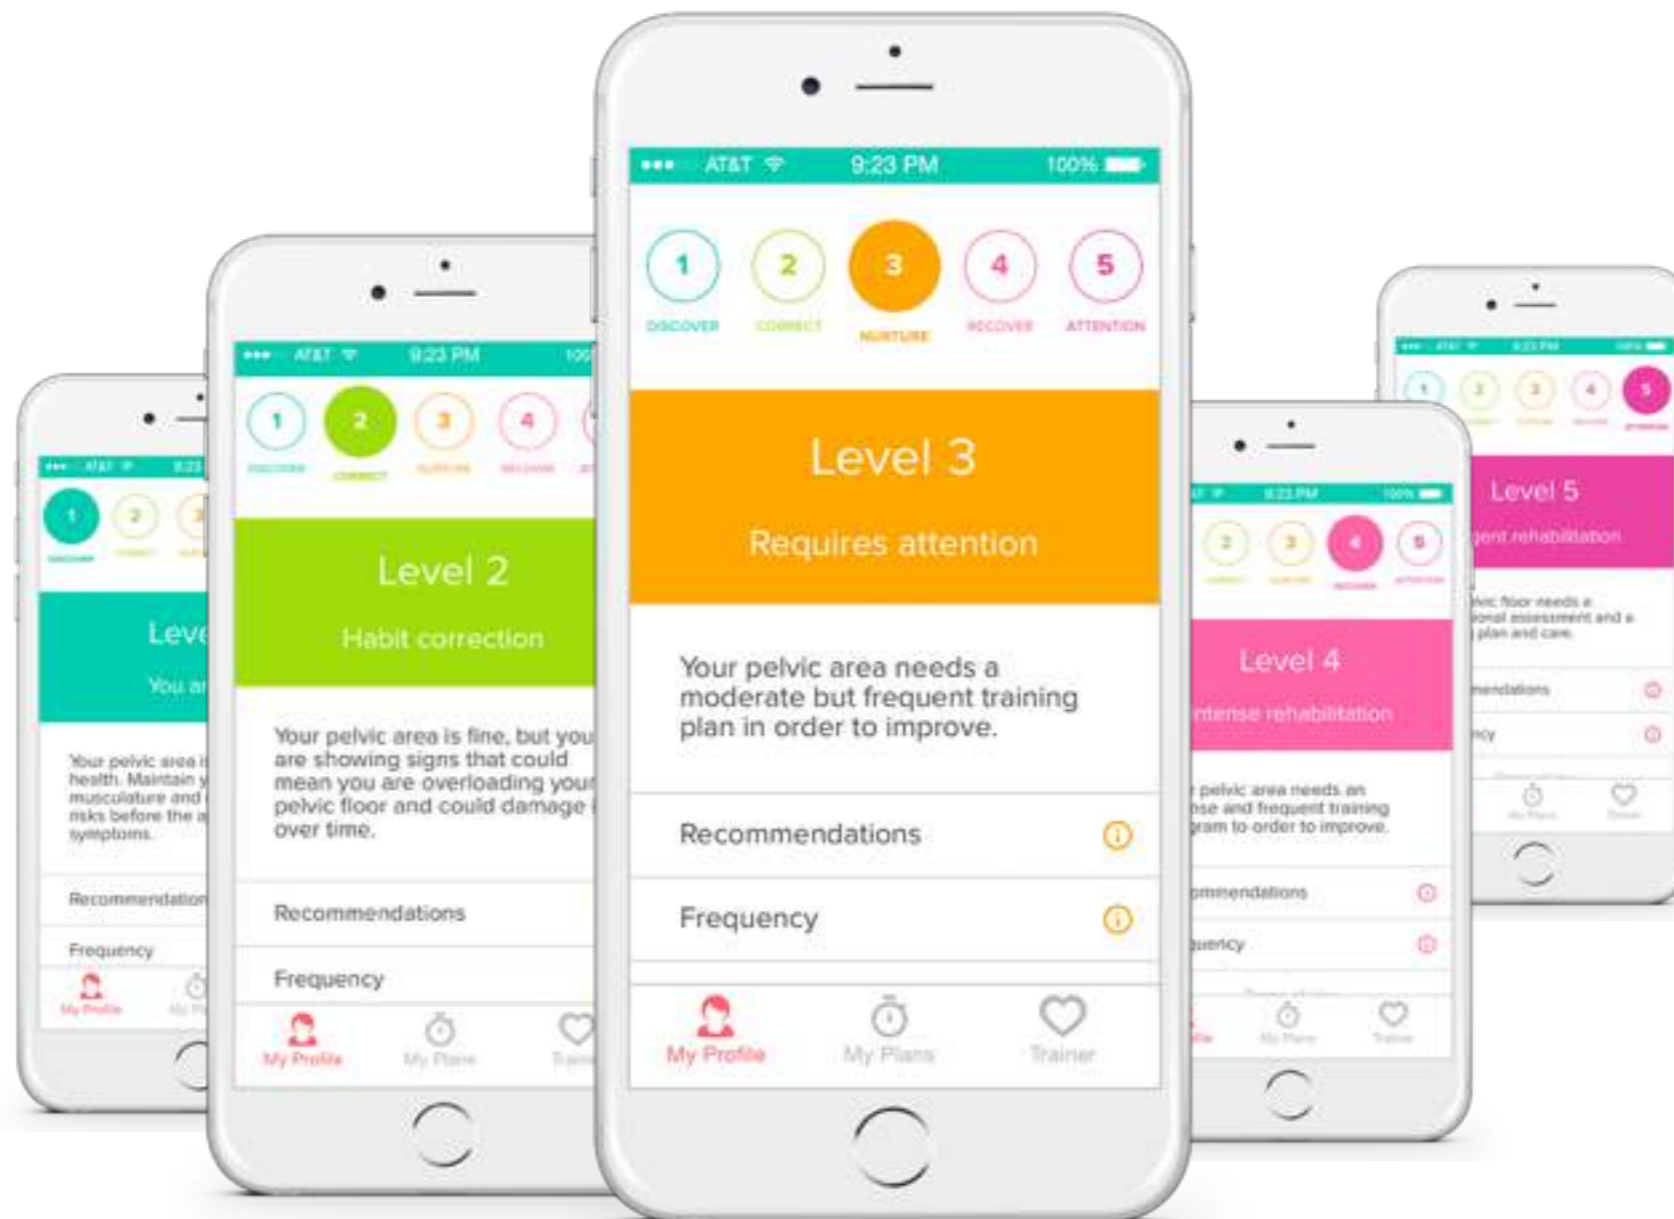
AT&T 9:23 PM
1 DISCOVER
Leve
You ar
Your pelvic area i health. Maintain y musculature and risks before the a symptoms.
Recommendation
Frequency
My Profile
My P

AT&T 9:23 PM 100
1 DISCOVER
2 CORRECT
3 NURTURE
4 RECOVER
Level 2
Habit correction
Your pelvic area is fine, but you are showing signs that could mean you are overloading your pelvic floor and could damage i over time.
Recommendations
Frequency
My Profile
My Plans
Trai

AT&T 9:23 PM 100%
1 DISCOVER
2 CORRECT
3 NURTURE
4 RECOVER
5 ATTENTION
Level 3
Requires attention
Your pelvic area needs a moderate but frequent training plan in order to improve.
Recommendations
Frequency
My Profile
My Plans
Trainer

9:23 PM 100%
2 CORRECT
3 NURTURE
4 RECOVER
5 ATTENTION
Level 4
ntense rehabilitation
pelvic area needs an nse and frequent training gram to order to improve.
mmendations
uency
ofile
My Plans
Trainer

AT&T 9:23 PM 100%
1
2
3
4
5 ATTENTION
Level 5
gent rehabilitation
lvic floor needs a ional assessment and a plan and care.
mendations
ncy
My Plans
Trainer